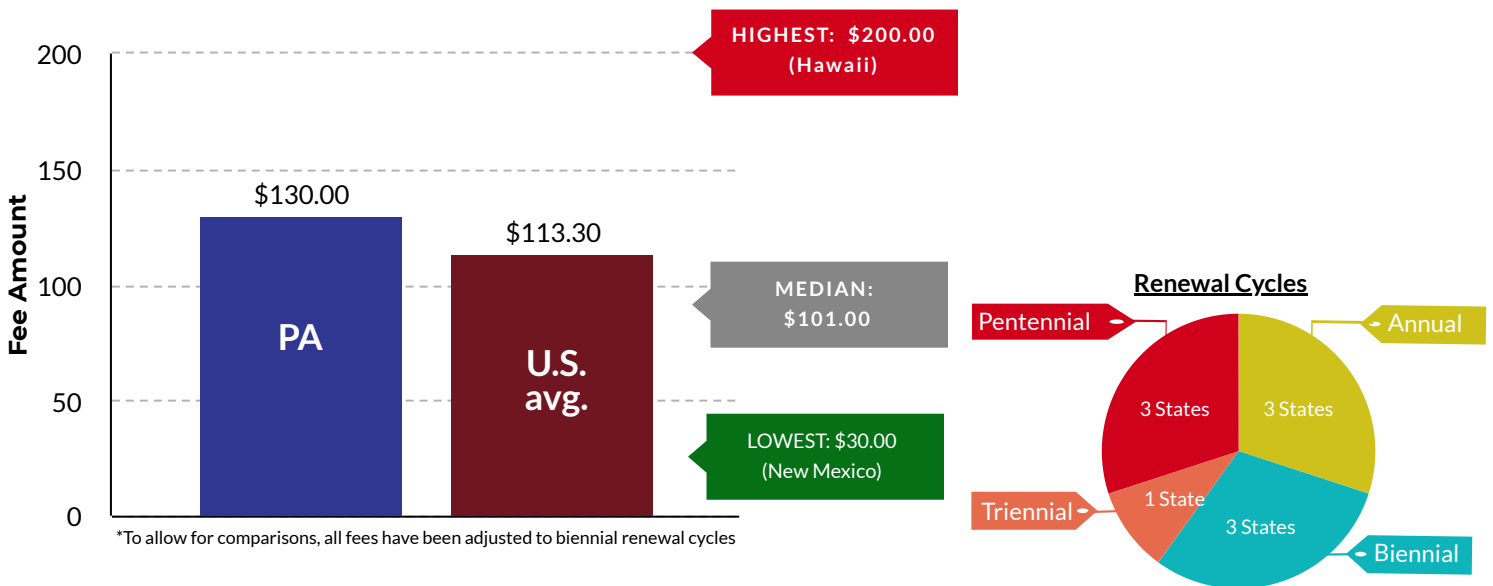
HIGHEST: $200.00
(Hawaii)

200
150
100
50
0

Fee Amount

$130.00
PA

$113.30
U.S. avg.

MEDIAN:
$101.00

LOWEST: $30.00
(New Mexico)

*To allow for comparisons, all fees have been adjusted to biennial renewal cycles

Renewal Cycles

Pentennial
Annual
3 States
3 States
Triennial
1 State
3 States
Biennial